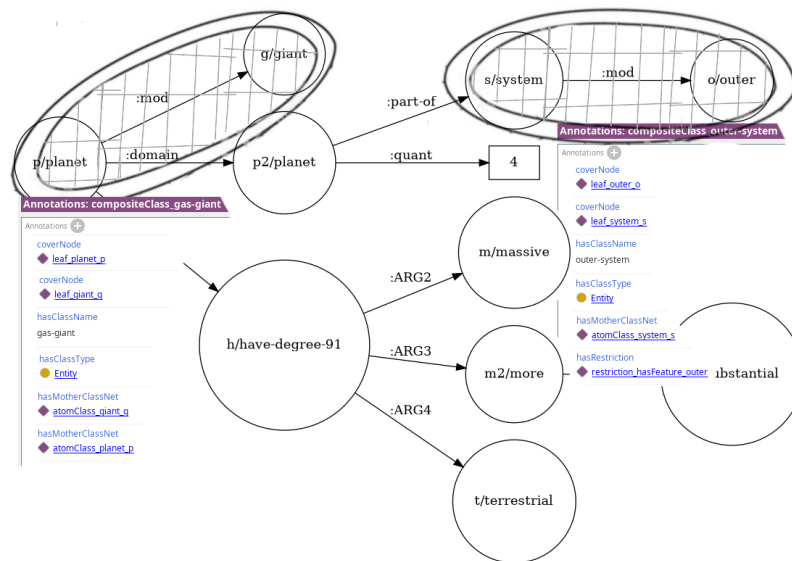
g/giant

:mod

p/planet

:domain

p2/planet

:part-of

s/system

:mod

o/outer

:quant

4

Annotations: compositeClass_gas-giant

Annotations

coverNode
leaf_planet_p

coverNode
leaf_giant_g

hasClassName
gas-giant

hasClassType
Entity

hasMotherClassNet
atomClass_giant_g

hasMotherClassNet
atomClass_planet_p

h/have-degree-91

:ARG2

m/massive

:ARG3

m2/more

:ARG4

t/terrestrial

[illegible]bstantial

Annotations: compositeClass_outer-system

Annotations

coverNode
leaf_outer_o

coverNode
leaf_system_s

hasClassName
outer-system

hasClassType
Entity

hasMotherClassNet
atomClass_system_s

hasRestriction
restriction_hasFeature_outer